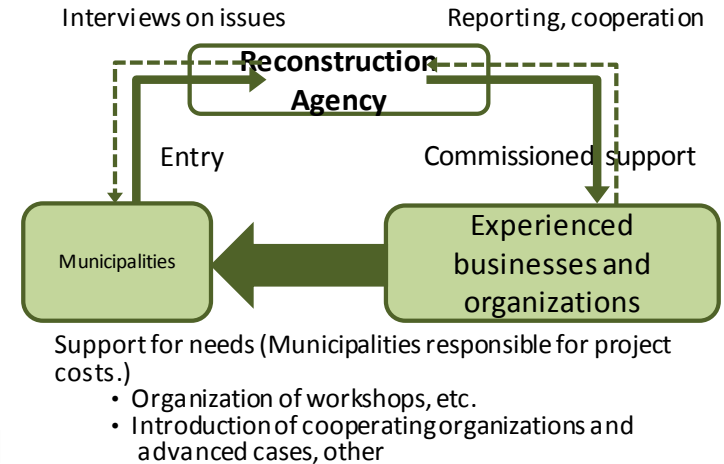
Interviews on issues

Reporting, cooperation

Reconstruction Agency

Entry

Commissioned support

Municipalities

Experienced businesses and organizations

Support for needs (Municipalities responsible for project costs.)

・Organization of workshops, etc.

・Introduction of cooperating organizations and advanced cases, other